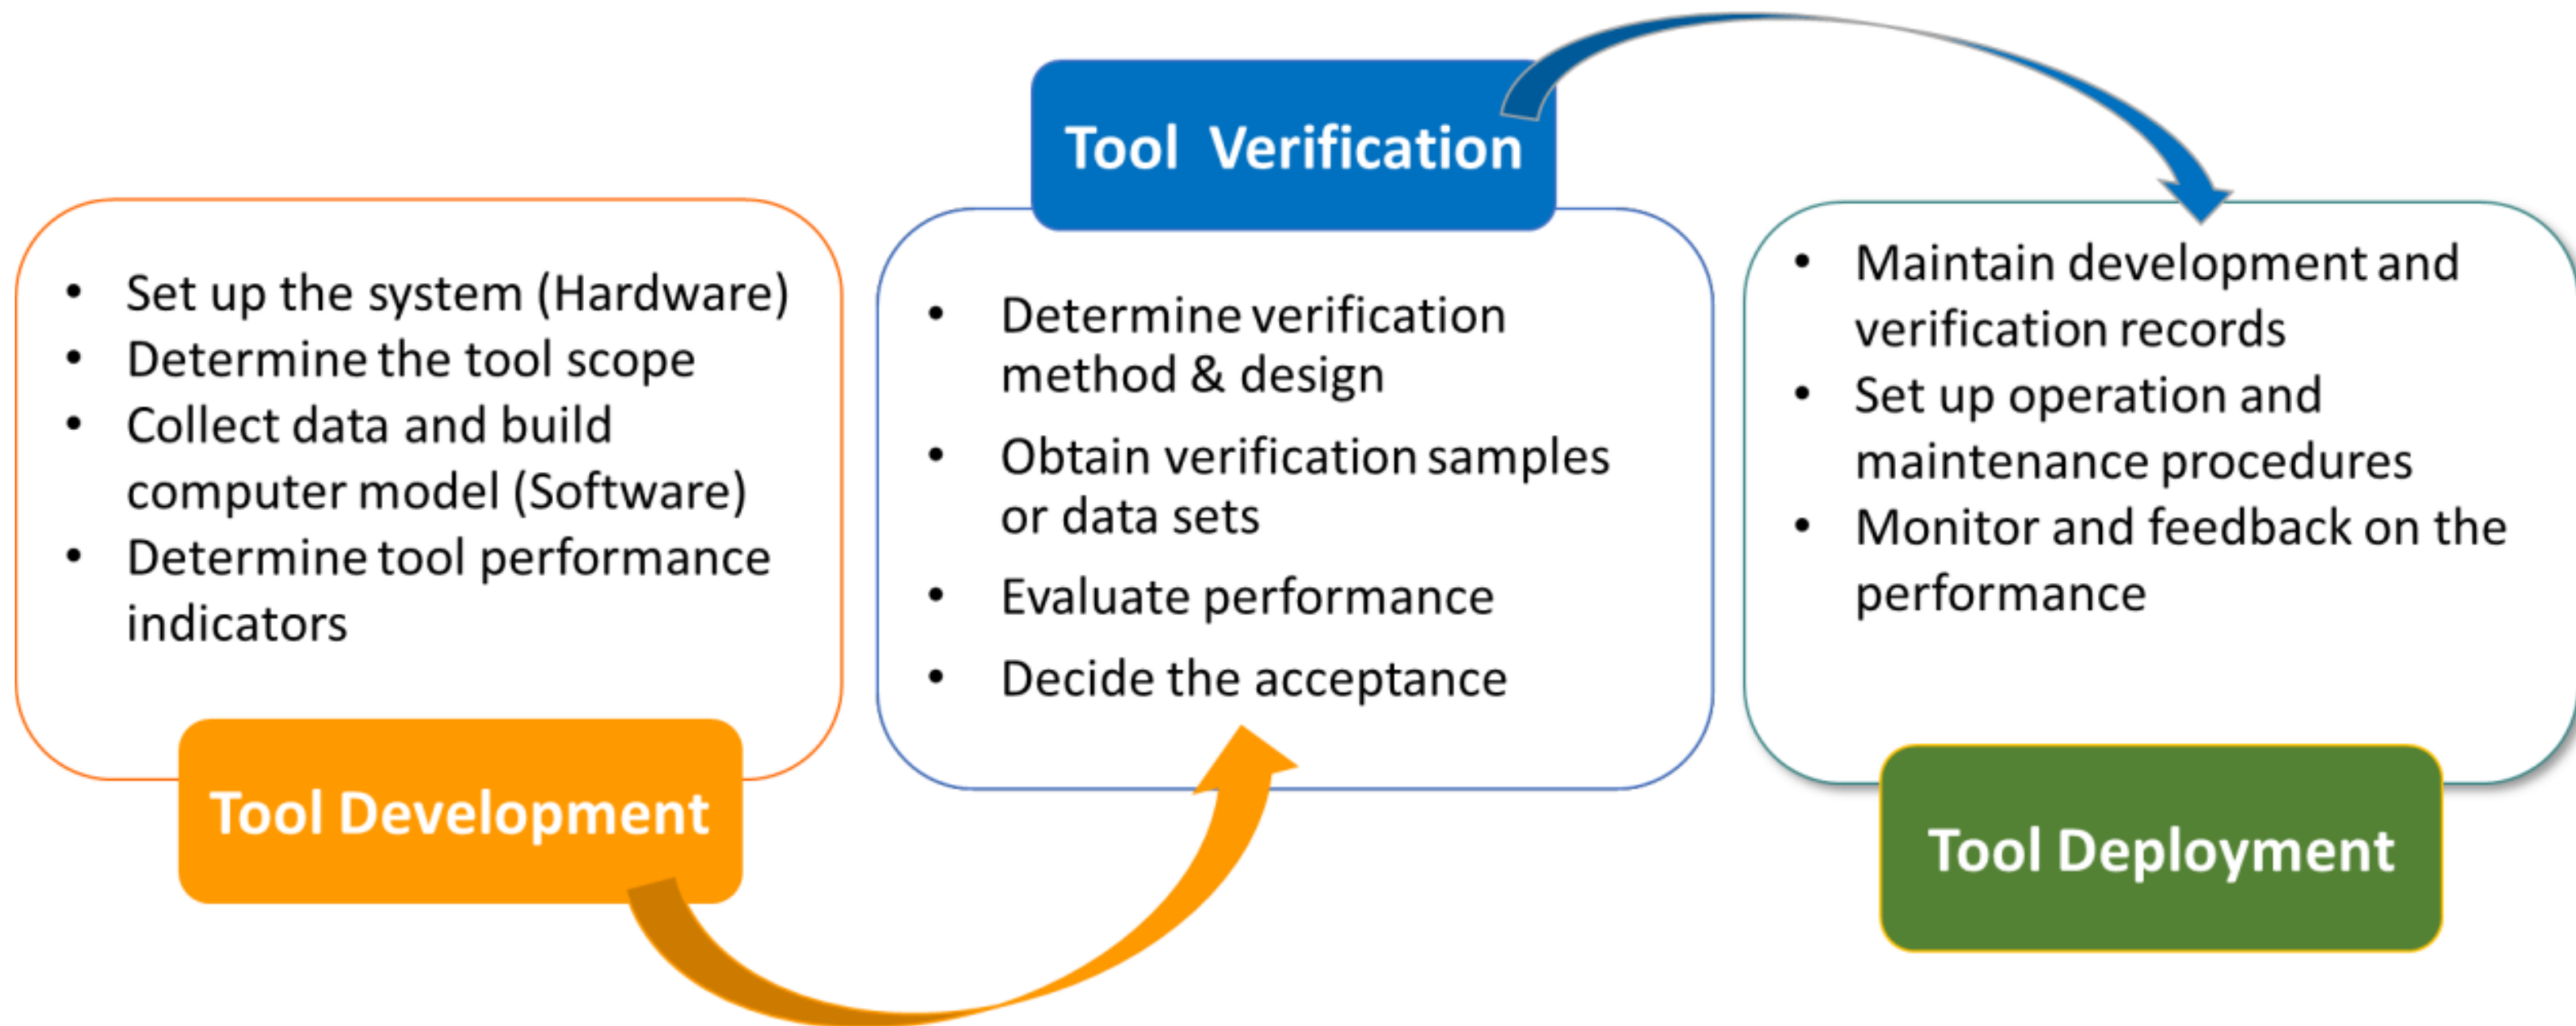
- Set up the system (Hardware)
- Determine the tool scope
- Collect data and build computer model (Software)
- Determine tool performance indicators

Tool Development

Tool Verification

- Determine verification method & design
- Obtain verification samples or data sets
- Evaluate performance
- Decide the acceptance

- Maintain development and verification records
- Set up operation and maintenance procedures
- Monitor and feedback on the performance

Tool Deployment